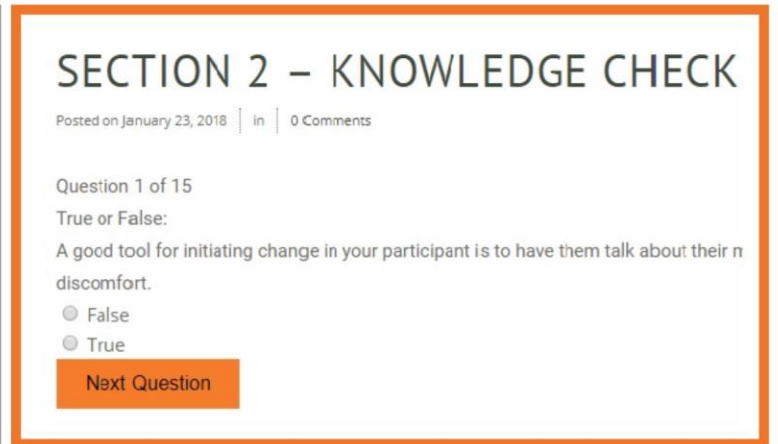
SECTION 2 – KNOWLEDGE CHECK

Posted on January 23, 2018 | in | 0 Comments

Question 1 of 15
True or False:
A good tool for initiating change in your participant is to have them talk about their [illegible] discomfort.

False
True

Next Question